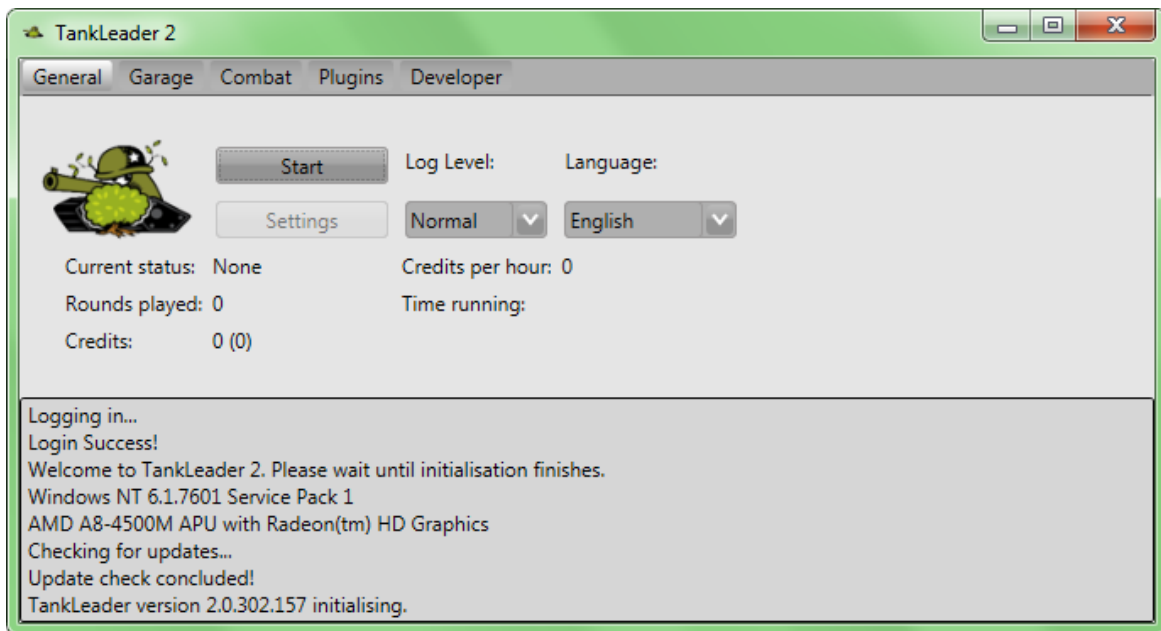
TankLeader 2

General Garage Combat Plugins Developer

Start

Settings

Log Level:

Normal

Language:

English

Current status: None

Rounds played: 0

Credits: 0 (0)

Credits per hour: 0

Time running:

Logging in...
Login Success!
Welcome to TankLeader 2. Please wait until initialisation finishes.
Windows NT 6.1.7601 Service Pack 1
AMD A8-4500M APU with Radeon(tm) HD Graphics
Checking for updates...
Update check concluded!
TankLeader version 2.0.302.157 initialising.